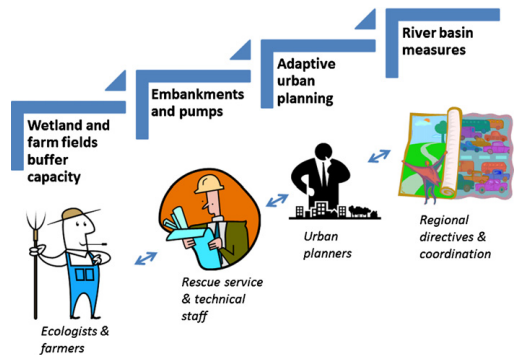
River basin measures

Adaptive urban planning

Embankments and pumps

Wetland and farm fields buffer capacity

Regional directives & coordination

Urban planners

Rescue service & technical staff

Ecologists & farmers